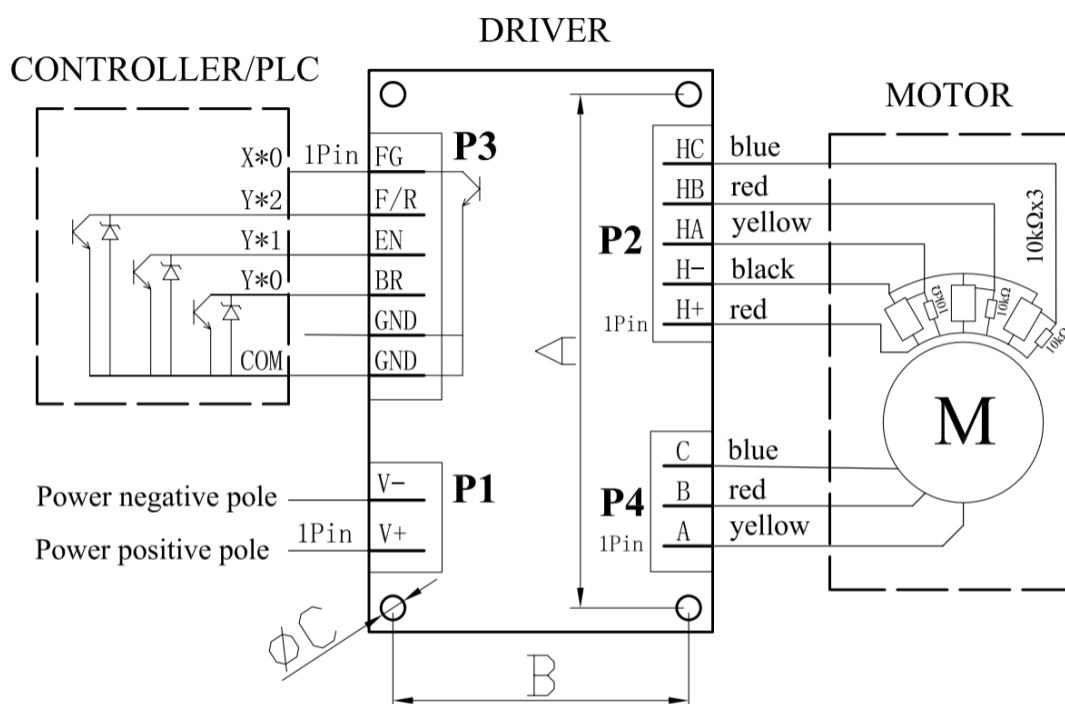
DRIVER

CONTROLLER/PLC

MOTOR

X*0
Y*2
Y*1
Y*0
COM

1Pin
FG
F/R
EN
BR
GND
GND

P3

HC blue
HB red
HA yellow
H- black
H+ red

P2
1Pin

10kΩx3
10kΩ
10kΩ
10kΩ

A

M

C blue
B red
A yellow

P4
1Pin

Power negative pole
Power positive pole
1Pin
V-
V+

P1

ΦC

B